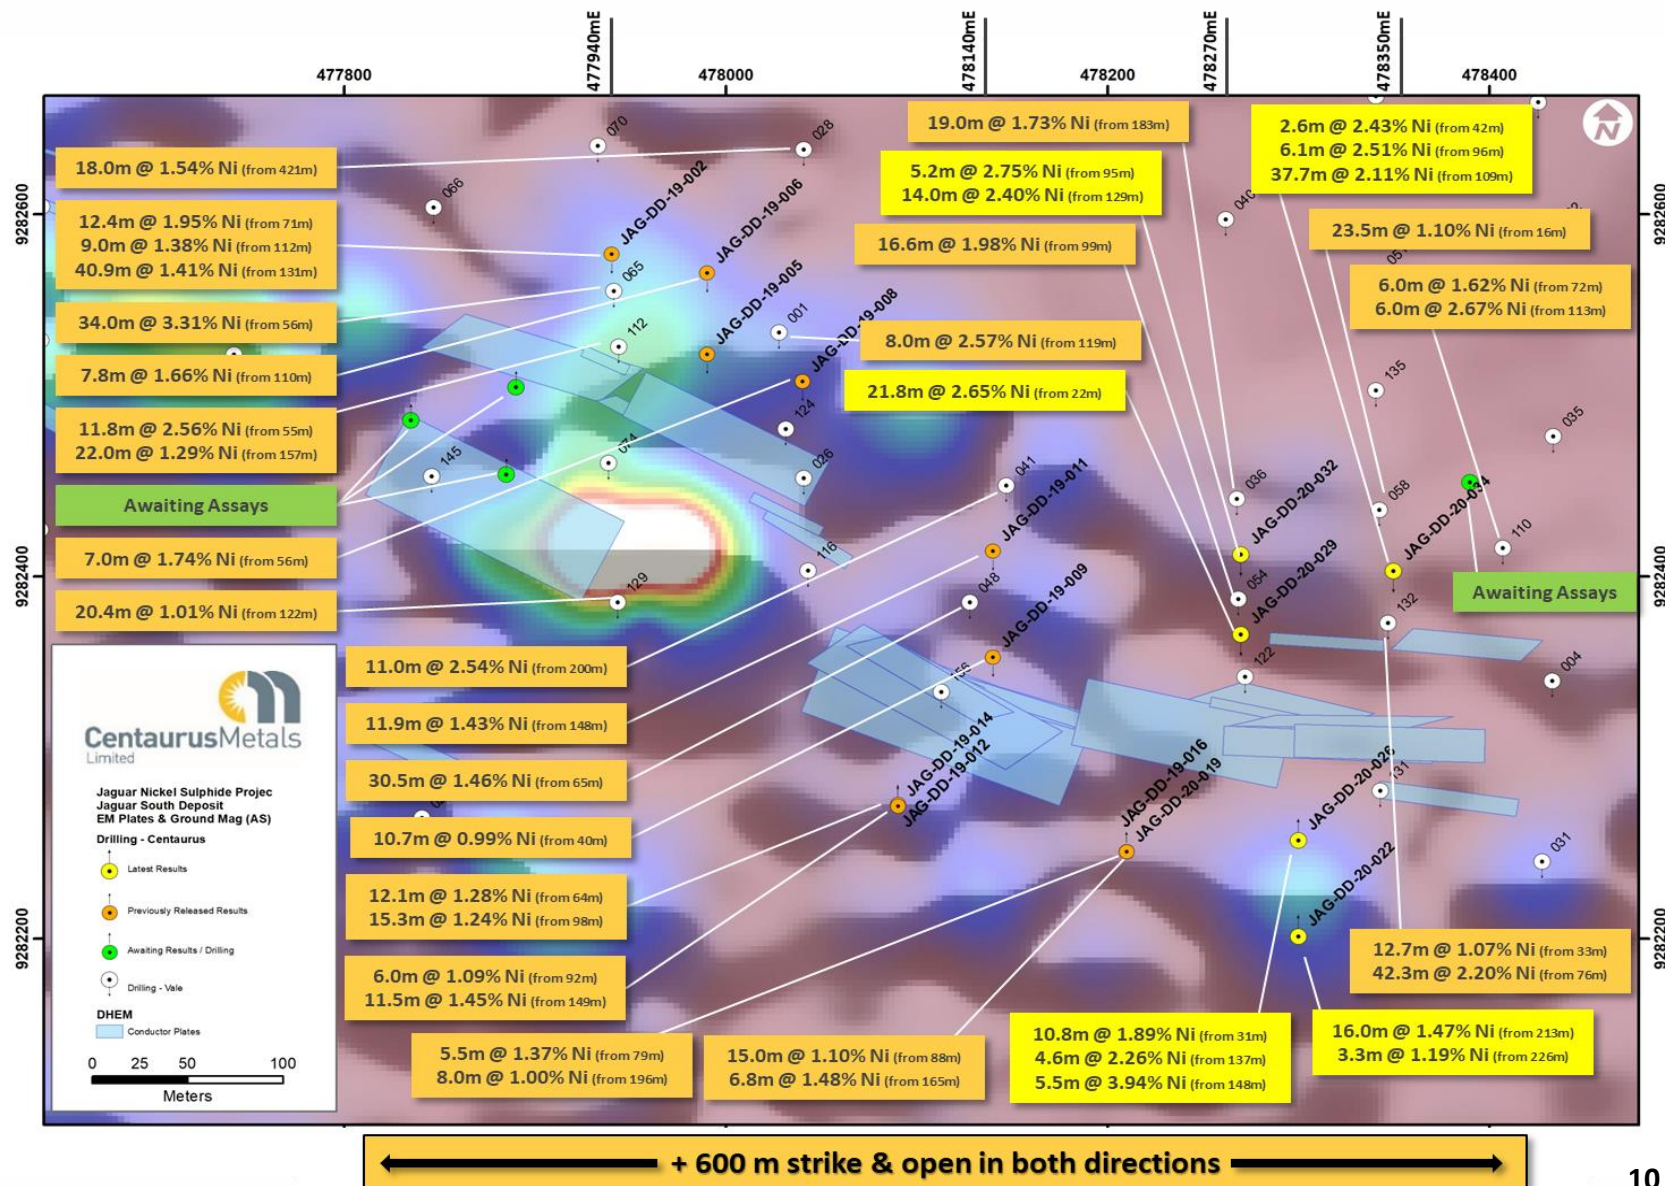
477940mE
478140mE
478270mE
478350mE
477800
478000
478200
478400
9282600
9282400
9282200
9282600
9282400
9282200

18.0m @ 1.54% Ni (from 421m)
12.4m @ 1.95% Ni (from 71m)
9.0m @ 1.38% Ni (from 112m)
40.9m @ 1.41% Ni (from 131m)
34.0m @ 3.31% Ni (from 56m)
7.8m @ 1.66% Ni (from 110m)
11.8m @ 2.56% Ni (from 55m)
22.0m @ 1.29% Ni (from 157m)
Awaiting Assays
7.0m @ 1.74% Ni (from 56m)
20.4m @ 1.01% Ni (from 122m)

19.0m @ 1.73% Ni (from 183m)
5.2m @ 2.75% Ni (from 95m)
14.0m @ 2.40% Ni (from 129m)
16.6m @ 1.98% Ni (from 99m)
8.0m @ 2.57% Ni (from 119m)
21.8m @ 2.65% Ni (from 22m)

2.6m @ 2.43% Ni (from 42m)
6.1m @ 2.51% Ni (from 96m)
37.7m @ 2.11% Ni (from 109m)
23.5m @ 1.10% Ni (from 16m)
6.0m @ 1.62% Ni (from 72m)
6.0m @ 2.67% Ni (from 113m)
Awaiting Assays

070
028
066
JAG-DD-19-002
JAG-DD-19-006
065
JAG-DD-19-005
001
JAG-DD-19-008
112
124
145
074
026
041
JAG-DD-19-011
116
129
048
JAG-DD-19-009
040
135
035
036
JAG-DD-20-032
058
JAG-DD-20-034
110
054
JAG-DD-20-029
132
122
004
JAG-DD-19-014
JAG-DD-19-012
JAG-DD-19-016
JAG-DD-20-019
JAG-DD-20-026
131
031
JAG-DD-20-022

11.0m @ 2.54% Ni (from 200m)
11.9m @ 1.43% Ni (from 148m)
30.5m @ 1.46% Ni (from 65m)
10.7m @ 0.99% Ni (from 40m)
12.1m @ 1.28% Ni (from 64m)
15.3m @ 1.24% Ni (from 98m)
6.0m @ 1.09% Ni (from 92m)
11.5m @ 1.45% Ni (from 149m)
5.5m @ 1.37% Ni (from 79m)
8.0m @ 1.00% Ni (from 196m)
15.0m @ 1.10% Ni (from 88m)
6.8m @ 1.48% Ni (from 165m)
10.8m @ 1.89% Ni (from 31m)
4.6m @ 2.26% Ni (from 137m)
5.5m @ 3.94% Ni (from 148m)
16.0m @ 1.47% Ni (from 213m)
3.3m @ 1.19% Ni (from 226m)
12.7m @ 1.07% Ni (from 33m)
42.3m @ 2.20% Ni (from 76m)

CentaurusMetals
Limited
Jaguar Nickel Sulphide Projec
Jaguar South Deposit
EM Plates & Ground Mag (AS)
Drilling - Centaurus
Latest Results
Previously Released Results
Awaiting Results / Drilling
Drilling - Vale
DHEM
Conductor Plates
0 25 50 100
Meters

+ 600 m strike & open in both directions

10